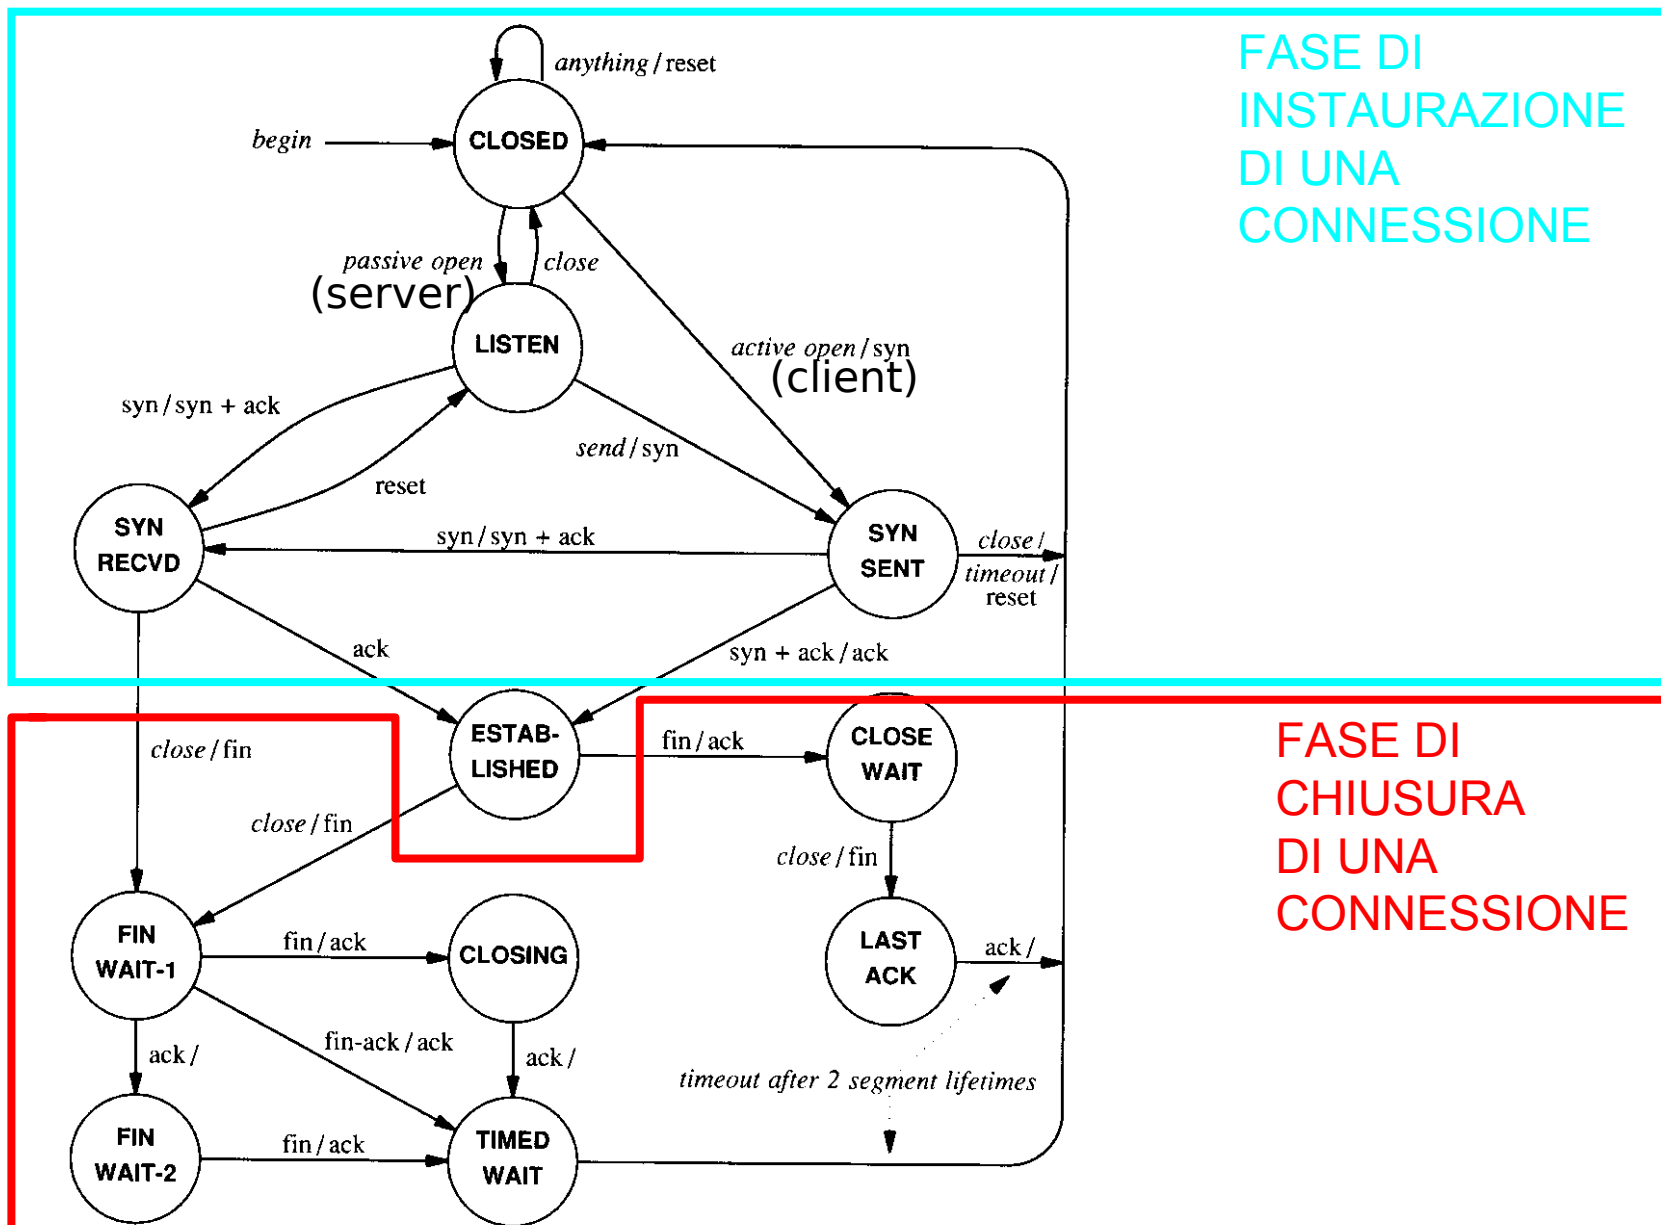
anything / reset

begin

CLOSED

FASE DI INSTAURAZIONE DI UNA CONNESSIONE

passive open (server)

close

LISTEN

active open / syn (client)

syn / syn + ack

reset

send / syn

SYN RECVD

syn / syn + ack

SYN SENT

close / timeout / reset

ack

syn + ack / ack

close / fin

ESTAB-LISHED

fin / ack

CLOSE WAIT

FASE DI CHIUSURA DI UNA CONNESSIONE

close / fin

close / fin

FIN WAIT-1

fin / ack

CLOSING

LAST ACK

ack /

ack /

fin-ack / ack

ack /

timeout after 2 segment lifetimes

FIN WAIT-2

fin / ack

TIMED WAIT